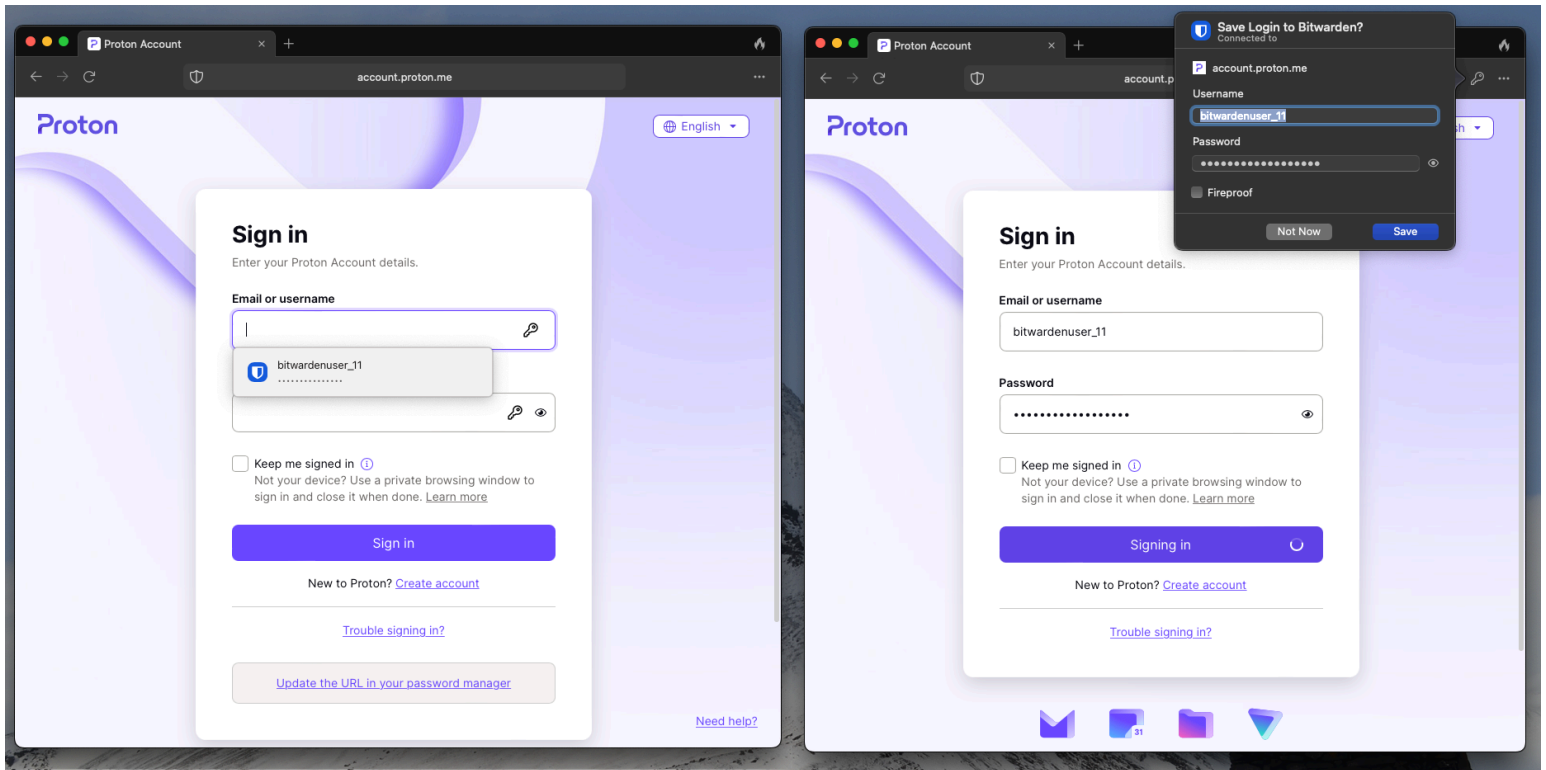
Proton Account

account.proton.me

Proton

English

Sign in

Enter your Proton Account details.

Email or username

bitwardenuser_11
••••••••••••••

Keep me signed in

Not your device? Use a private browsing window to sign in and close it when done. Learn more

Sign in

New to Proton? Create account

Trouble signing in?

Update the URL in your password manager

Need help?

Proton Account

account.p

Save Login to Bitwarden?
Connected to

account.proton.me

Username

bitwardenuser_11

Password

••••••••••••••••••

Fireproof

Not Now

Save

Proton

Sign in

Enter your Proton Account details.

Email or username

bitwardenuser_11

Password

••••••••••••••••••

Keep me signed in

Not your device? Use a private browsing window to sign in and close it when done. Learn more

Signing in

New to Proton? Create account

Trouble signing in?

31